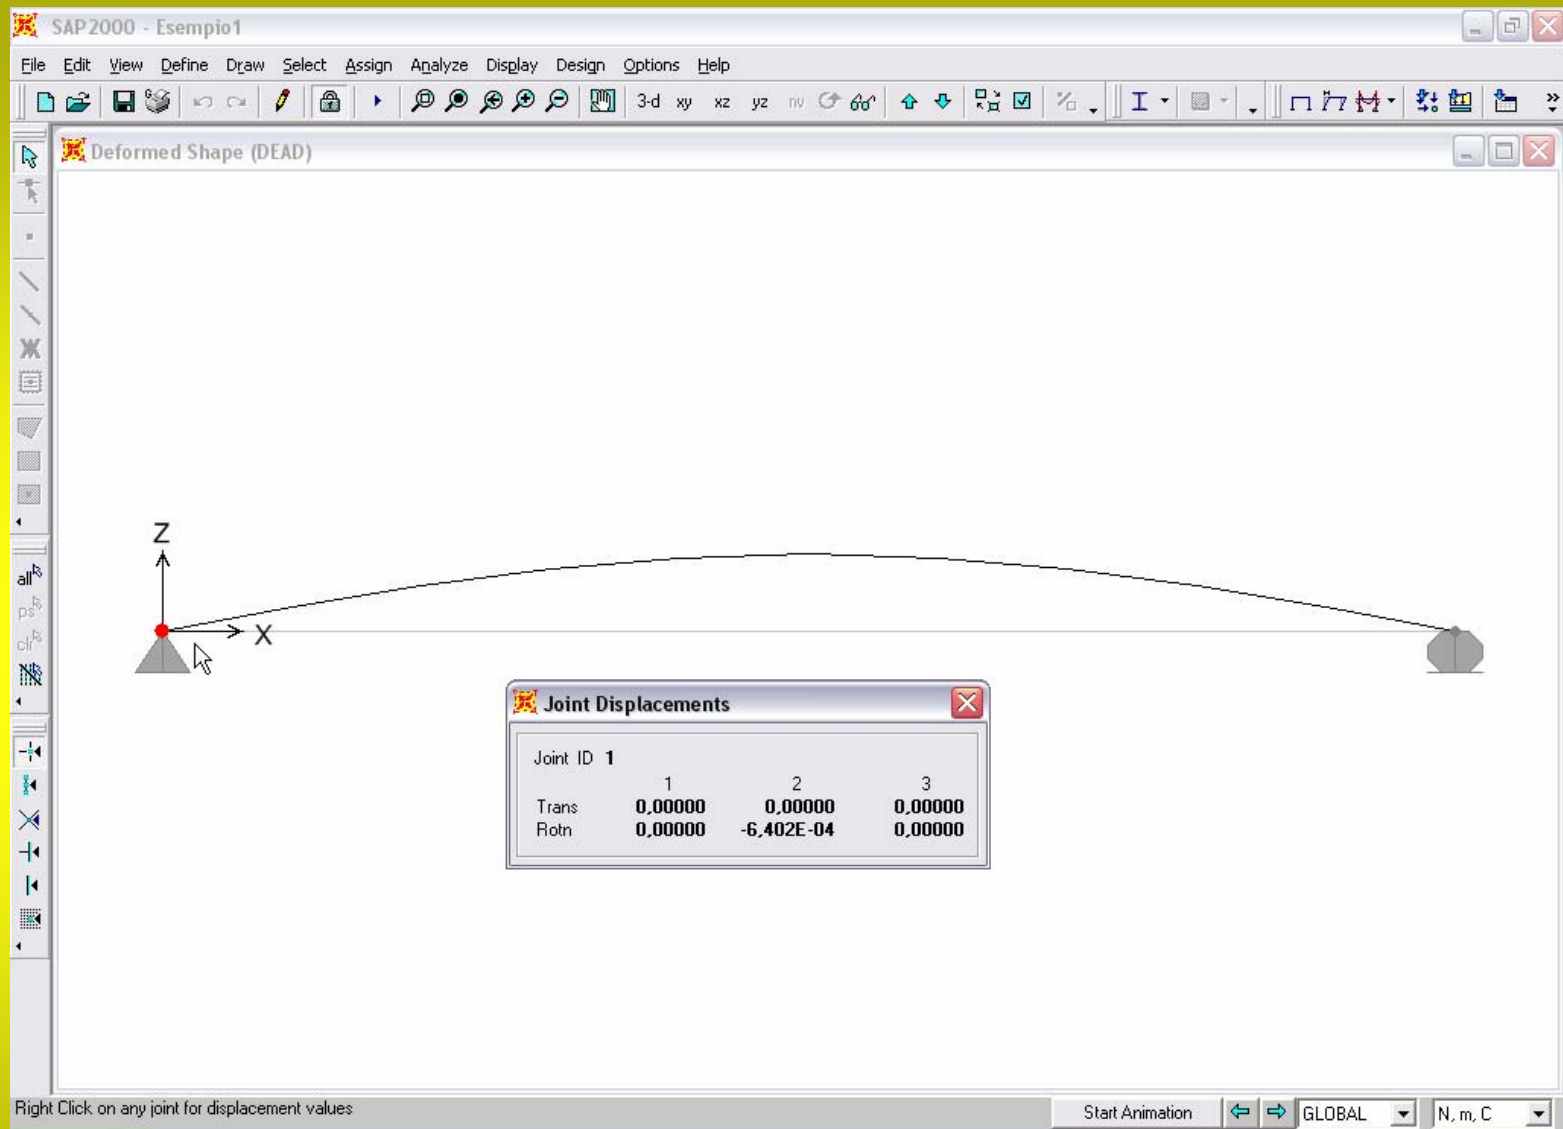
SAP2000 - Esempio1

File Edit View Define Draw Select Assign Analyze Display Design Options Help

3-d xy xz yz nv

Deformed Shape (DEAD)

all ps clr

Z

X

Joint Displacements

Joint ID 1

| | 1 | 2 | 3 |
|---|---|---|---|
| Trans | 0,00000 | 0,00000 | 0,00000 |
| Rotn | 0,00000 | -6,402E-04 | 0,00000 |

Right Click on any joint for displacement values

Start Animation

GLOBAL

N, m, C